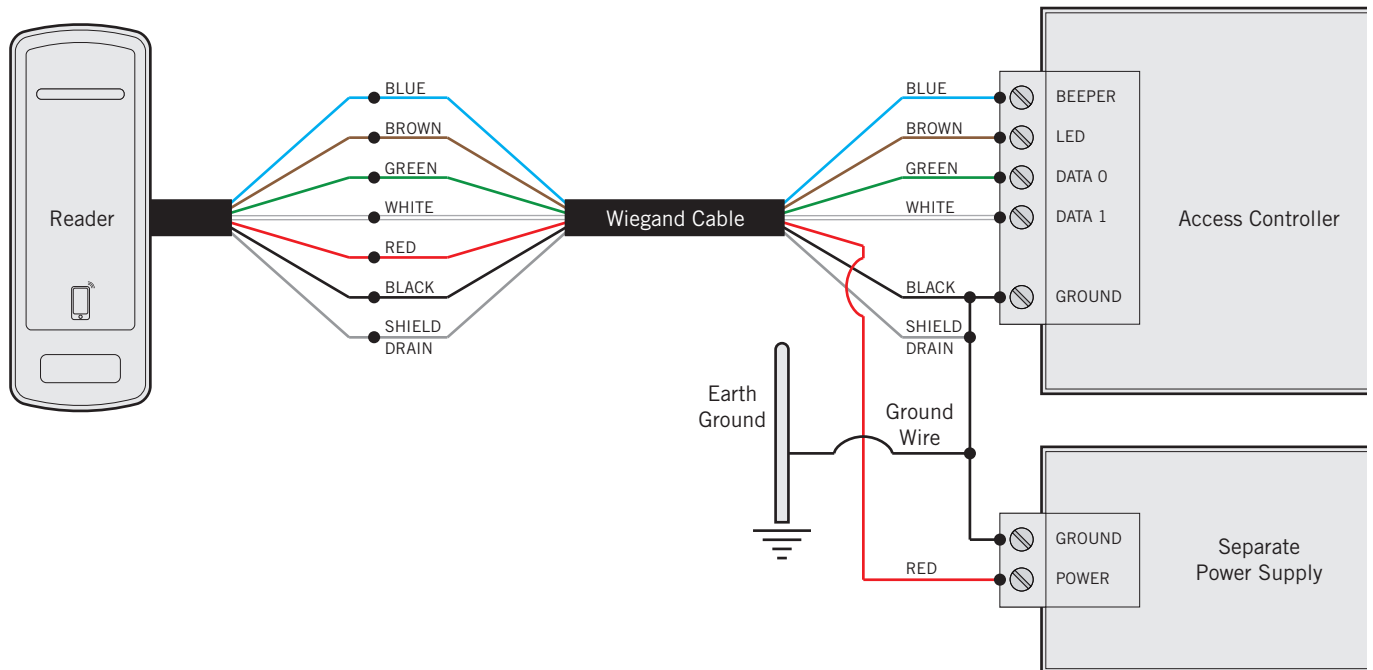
Reader

BLUE
BROWN
GREEN
WHITE
RED
BLACK
SHIELD
DRAIN

Wiegand Cable

BLUE
BROWN
GREEN
WHITE
BLACK
SHIELD
DRAIN

BEEPER
LED
DATA 0
DATA 1
GROUND

Access Controller

Earth Ground

Ground Wire

RED

GROUND
POWER

Separate Power Supply